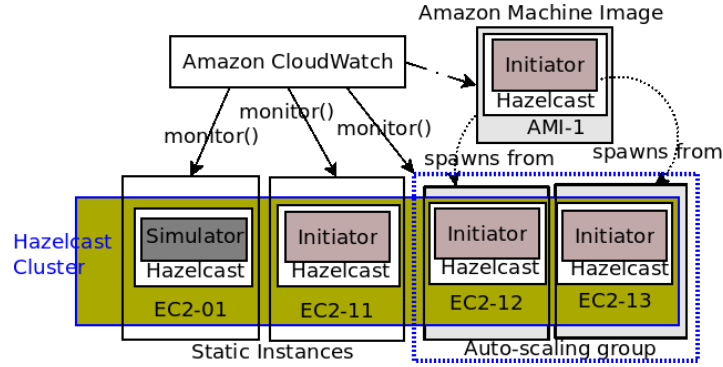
Amazon Machine Image

Amazon CloudWatch

Initiator
Hazelcast
AMI-1

monitor()
monitor()
monitor()

spawns from
spawns from

Hazelcast Cluster

Simulator
Hazelcast
EC2-01

Initiator
Hazelcast
EC2-11

Initiator
Hazelcast
EC2-12

Initiator
Hazelcast
EC2-13

Static Instances

Auto-scaling group